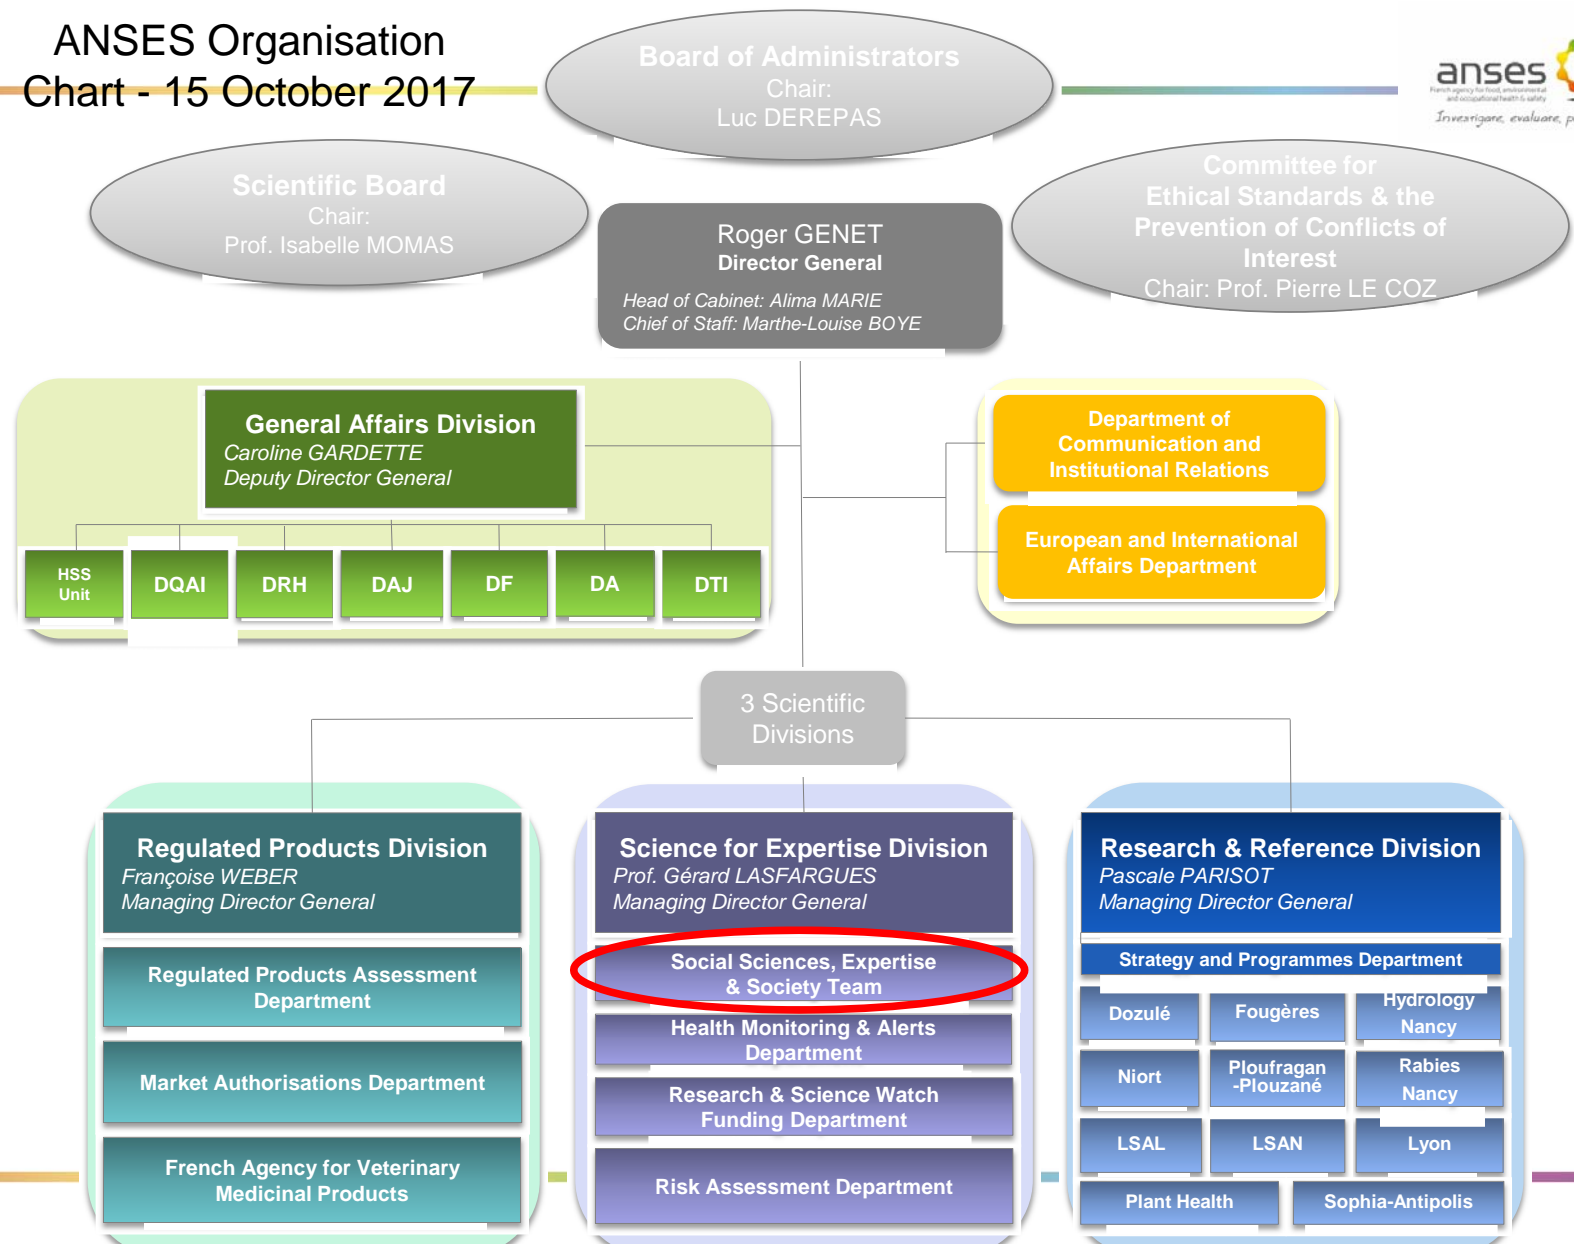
ANSES Organisation Chart - 15 October 2017

Board of Administrators
Chair:
Luc DEREPAS

anses
Investigate, evaluate, p

Scientific Board
Chair:
Prof. Isabelle MOMAS

Roger GENET
Director General
Head of Cabinet: Alima MARIE
Chief of Staff: Marthe-Louise BOYE

Committee for Ethical Standards & the Prevention of Conflicts of Interest
Chair: Prof. Pierre LE COZ

General Affairs Division
Caroline GARDETTE
Deputy Director General

HSS Unit

DQAI

DRH

DAJ

DF

DA

DTI

Department of Communication and Institutional Relations

European and International Affairs Department

3 Scientific Divisions

Regulated Products Division
Françoise WEBER
Managing Director General

Regulated Products Assessment Department

Market Authorisations Department

French Agency for Veterinary Medicinal Products

Science for Expertise Division
Prof. Gérard LASFARGUES
Managing Director General

Social Sciences, Expertise & Society Team

Health Monitoring & Alerts Department

Research & Science Watch Funding Department

Risk Assessment Department

Research & Reference Division
Pascale PARISOT
Managing Director General

Strategy and Programmes Department

Dozulé

Fougères

Hydrology Nancy

Niort

Ploufragan -Plouzané

Rabies Nancy

LSAL

LSAN

Lyon

Plant Health

Sophia-Antipolis